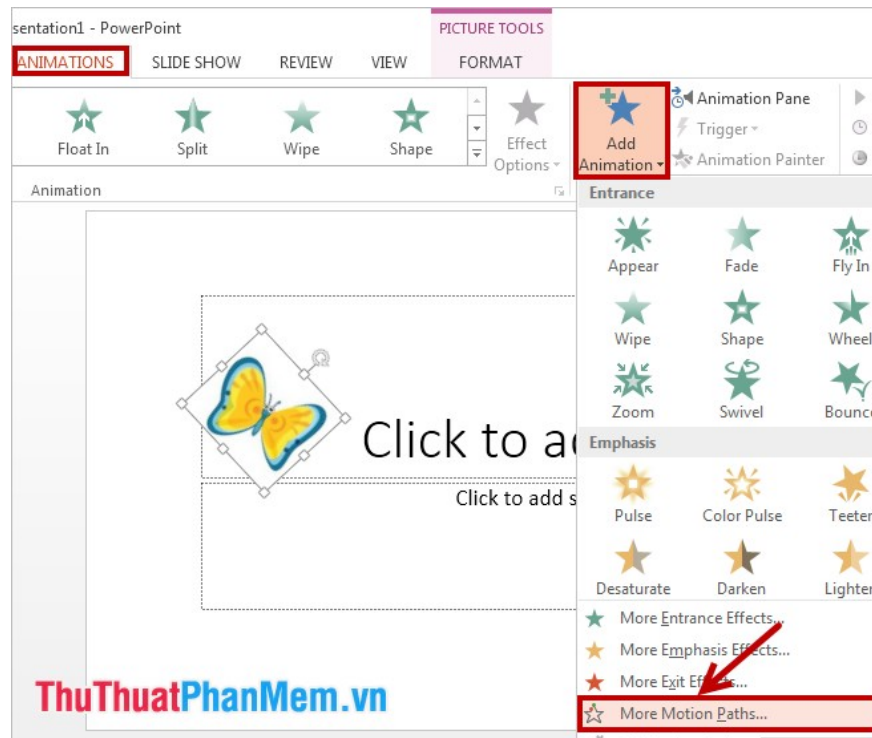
sentation1 - PowerPoint

PICTURE TOOLS

ANIMATIONS SLIDE SHOW REVIEW VIEW FORMAT

Float In Split Wipe Shape Effect Options

Add Animation

Animation Pane
Trigger
Animation Painter

Animation

Entrance

Appear Fade Fly In
Wipe Shape Wheel
Zoom Swivel Bounce

Emphasis

Pulse Color Pulse Teeter
Desaturate Darken Lighten

More Entrance Effects...
More Emphasis Effects...
More Exit Eff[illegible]s...
More Motion Paths...

Click to a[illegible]

Click to add s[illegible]

ThuThuatPhanMem.vn